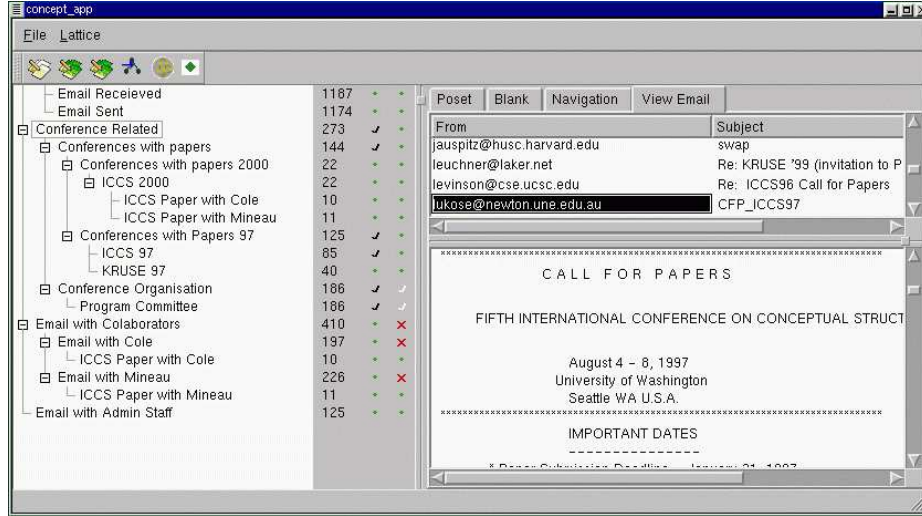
concept_app

File Lattice

| | | | |
|---|---|---|---|
| Email Receieved | 1187 | • | • |
| Email Sent | 1174 | • | • |
| Conference Related | 273 | ✓ | • |
| Conferences with papers | 144 | ✓ | • |
| Conferences with papers 2000 | 22 | • | • |
| ICCS 2000 | 22 | • | • |
| ICCS Paper with Cole | 10 | • | • |
| ICCS Paper with Mineau | 11 | • | • |
| Conferences with Papers 97 | 125 | ✓ | • |
| ICCS 97 | 85 | ✓ | • |
| KRUSE 97 | 40 | • | • |
| Conference Organisation | 186 | ✓ | ✓ |
| Program Committee | 186 | ✓ | ✓ |
| Email with Colaborators | 410 | • | ✕ |
| Email with Cole | 197 | • | ✕ |
| ICCS Paper with Cole | 10 | • | • |
| Email with Mineau | 226 | • | ✕ |
| ICCS Paper with Mineau | 11 | • | • |
| Email with Admin Staff | 125 | • | • |

Poset Blank Navigation View Email

| From | Subject |
|---|---|
| jauspitz@husc.harvard.edu | swap |
| leuchner@laker.net | Re: KRUSE '99 (invitation to P |
| levinson@cse.ucsc.edu | Re: ICCS96 Call for Papers |
| lukose@newton.une.edu.au | CFP_ICCS97 |

CALL FOR PAPERS

FIFTH INTERNATIONAL CONFERENCE ON CONCEPTUAL STRUCT

August 4 - 8, 1997
University of Washington
Seattle WA U.S.A.

IMPORTANT DATES

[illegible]